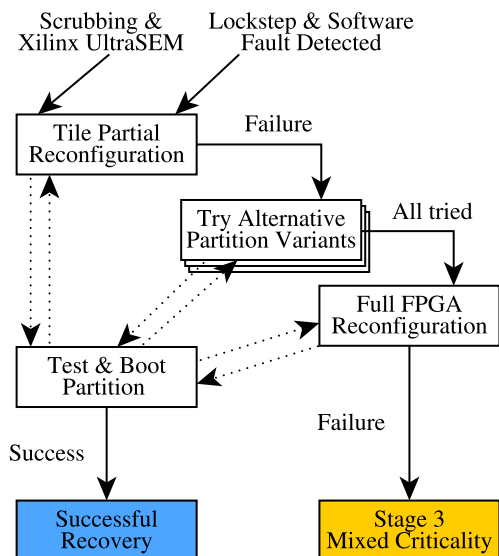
Scrubbing & Xilinx UltraSEM

Lockstep & Software Fault Detected

Tile Partial Reconfiguration

Failure

Try Alternative Partition Variants

All tried

Full FPGA Reconfiguration

Test & Boot Partition

Success

Failure

Successful Recovery

Stage 3 Mixed Criticality